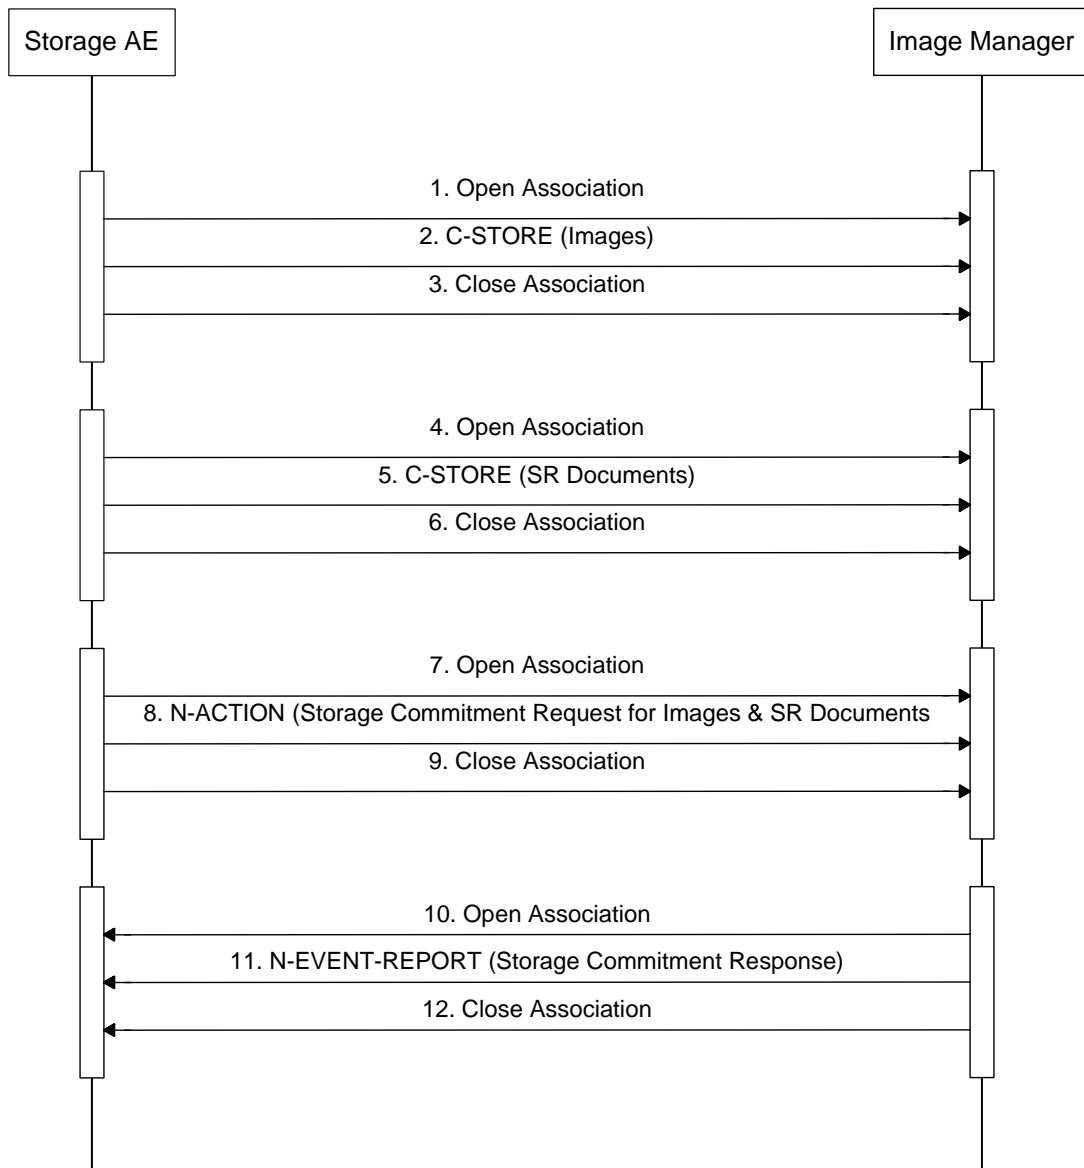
Storage AE

Image Manager

1. Open Association

2. C-STORE (Images)

3. Close Association

4. Open Association

5. C-STORE (SR Documents)

6. Close Association

7. Open Association

8. N-ACTION (Storage Commitment Request for Images & SR Documents

9. Close Association

10. Open Association

11. N-EVENT-REPORT (Storage Commitment Response)

12. Close Association